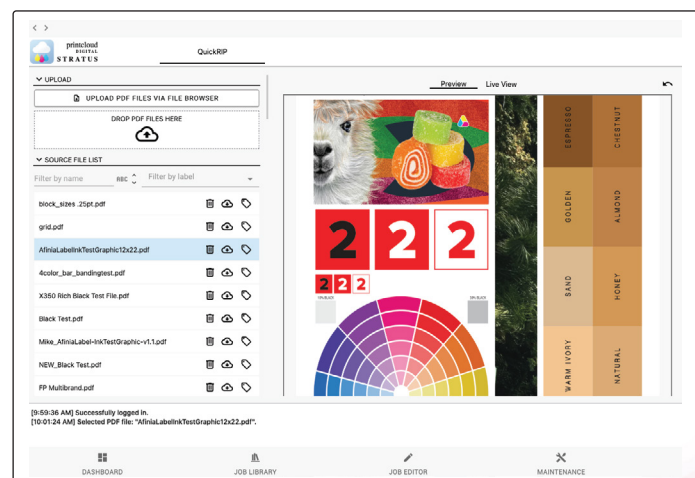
printcloud DIGITAL STRATUS

QuickRIP

UPLOAD

UPLOAD PDF FILES VIA FILE BROWSER

DROP PDF FILES HERE

SOURCE FILE LIST

Filter by name

REC

Filter by label

block_sizes .25pt.pdf

grid.pdf

AfiniaLabelInkTestGraphic12x22.pdf

4color_bar_bandingtest.pdf

X350 Rich Black Test File.pdf

Black Test.pdf

Mike_AfiniaLabel-InkTestGraphic-v1.1.pdf

NEW_Black Test.pdf

FP Multibrand.pdf

Preview

Live View

2 2 2

2 2 2

ESPRESSO

CHESTNUT

GOLDEN

ALMOND

SAND

HONEY

WARM IVORY

NATURAL

[9:59:36 AM] Successfully logged in.
[10:01:24 AM] Selected PDF file: "AfiniaLabelInkTestGraphic12x22.pdf".

DASHBOARD

JOB LIBRARY

JOB EDITOR

MAINTENANCE